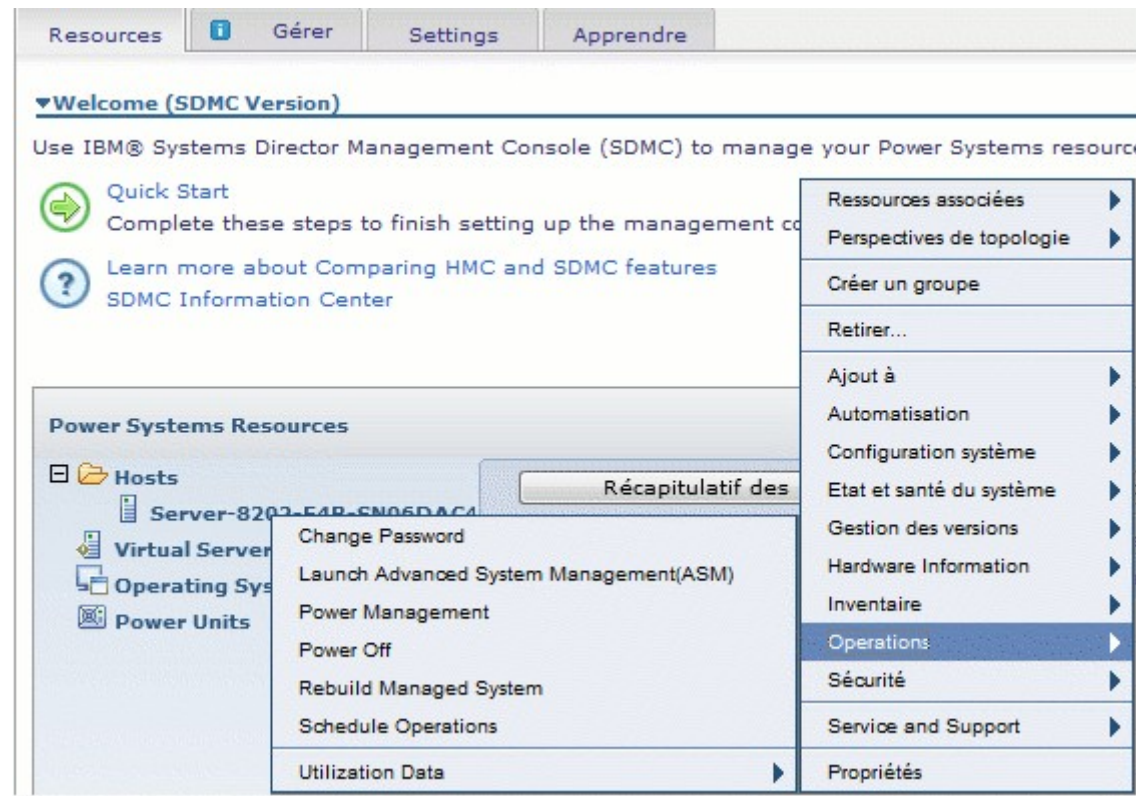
Resources | Gérer | Settings | Apprendre

▾Welcome (SDMC Version)

Use IBM® Systems Director Management Console (SDMC) to manage your Power Systems resourc

Quick Start
Complete these steps to finish setting up the management co

Learn more about Comparing HMC and SDMC features
SDMC Information Center

Power Systems Resources

Hosts
Server-8202-E4B-SN06DAC4
Virtual Server
Operating Sys
Power Units

Récapitulatif des

Change Password
Launch Advanced System Management(ASM)
Power Management
Power Off
Rebuild Managed System
Schedule Operations
Utilization Data

Ressources associées
Perspectives de topologie
Créer un groupe
Retirer...
Ajout à
Automatisation
Configuration système
Etat et santé du système
Gestion des versions
Hardware Information
Inventaire
Operations
Sécurité
Service and Support
Propriétés